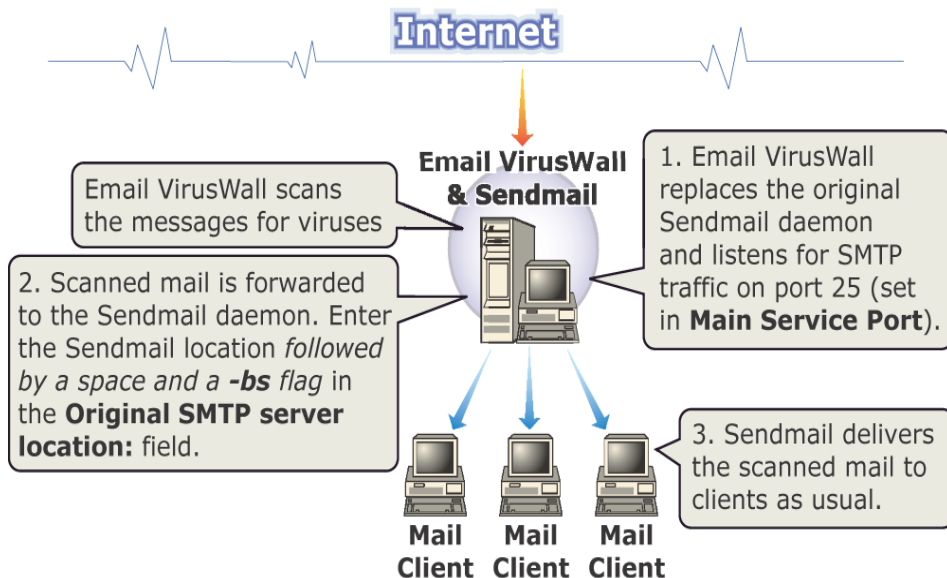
Internet

Email VirusWall & Sendmail

Email VirusWall scans the messages for viruses

1. Email VirusWall replaces the original Sendmail daemon and listens for SMTP traffic on port 25 (set in **Main Service Port**).

2. Scanned mail is forwarded to the Sendmail daemon. Enter the Sendmail location *followed by a space and a -bs flag* in the **Original SMTP server location:** field.

3. Sendmail delivers the scanned mail to clients as usual.

Mail Client

Mail Client

Mail Client